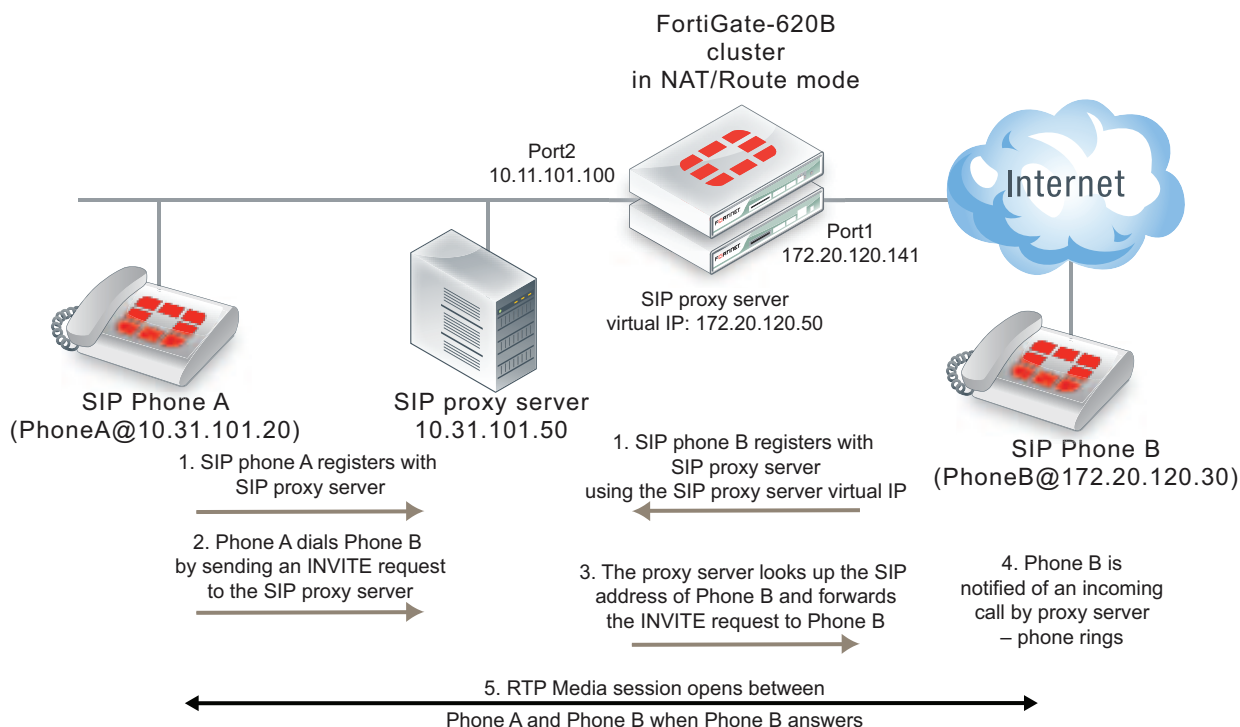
FortiGate-620B cluster in NAT/Route mode

Port2
10.11.101.100

Internet

FORTINET

FORTINET

Port1
172.20.120.141

SIP proxy server
virtual IP: 172.20.120.50

SIP Phone A
(PhoneA@10.31.101.20)

SIP proxy server
10.31.101.50

SIP Phone B
(PhoneB@172.20.120.30)

1. SIP phone A registers with SIP proxy server

1. SIP phone B registers with SIP proxy server using the SIP proxy server virtual IP

2. Phone A dials Phone B by sending an INVITE request to the SIP proxy server

3. The proxy server looks up the SIP address of Phone B and forwards the INVITE request to Phone B

4. Phone B is notified of an incoming call by proxy server – phone rings

5. RTP Media session opens between Phone A and Phone B when Phone B answers